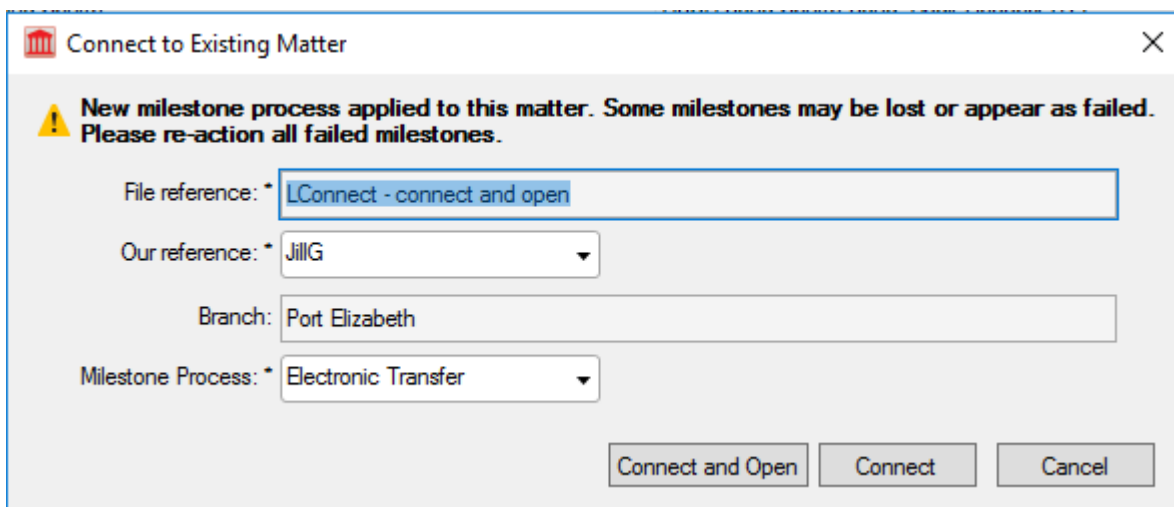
Connect to Existing Matter

New milestone process applied to this matter. Some milestones may be lost or appear as failed. Please re-action all failed milestones.

File reference: * LConnect - connect and open

Our reference: * JillG

Branch: Port Elizabeth

Milestone Process: * Electronic Transfer

Connect and Open

Connect

Cancel